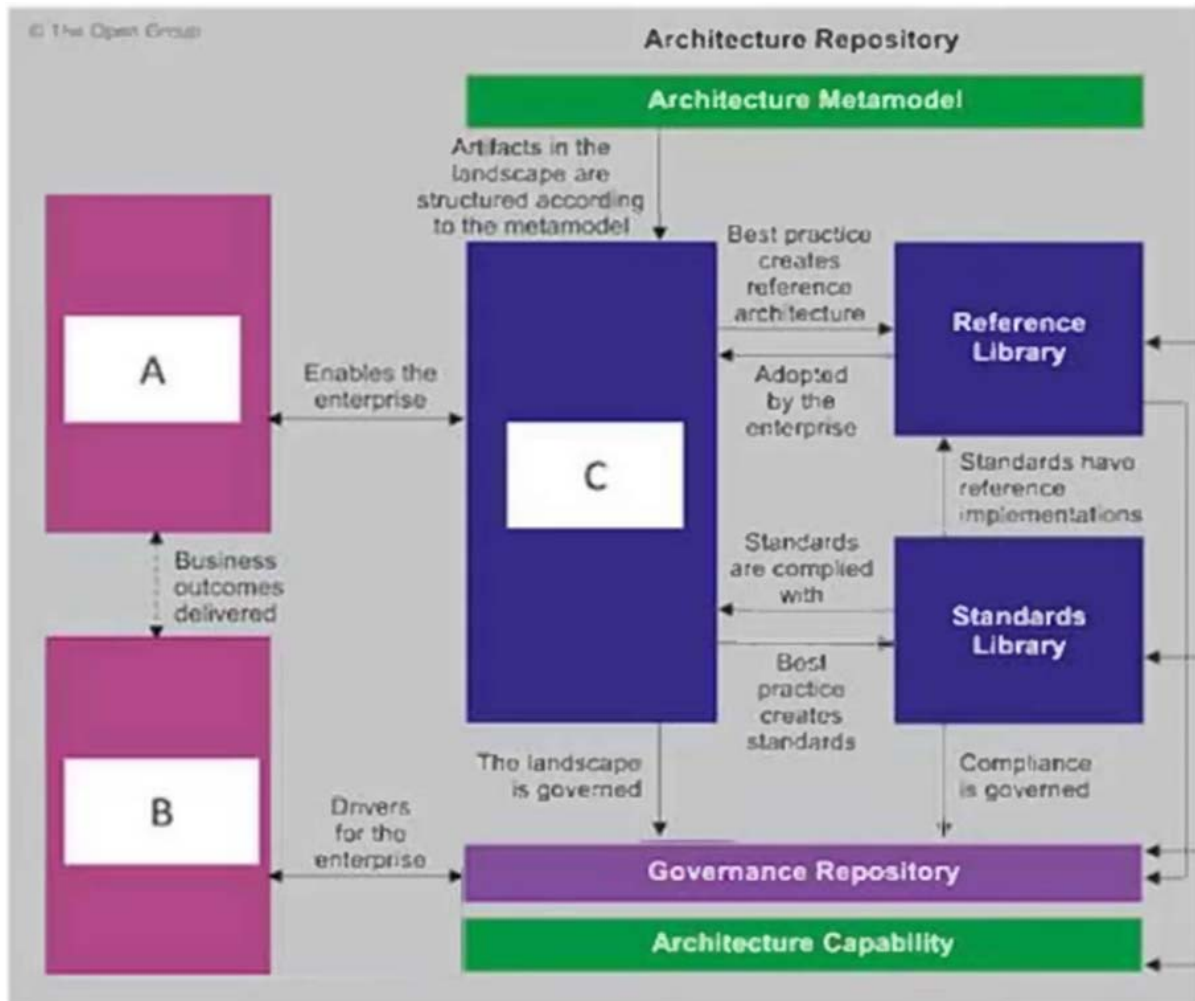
© The Open Group

Architecture Repository

Architecture Metamodel

Artifacts in the landscape are structured according to the metamodel

A

Enables the enterprise

C

Best practice creates reference architecture

Reference Library

Adopted by the enterprise

Standards have reference implementations

Business outcomes delivered

Standards are complied with

Standards Library

Best practice creates standards

B

The landscape is governed

Compliance is governed

Drivers for the enterprise

Governance Repository

Architecture Capability